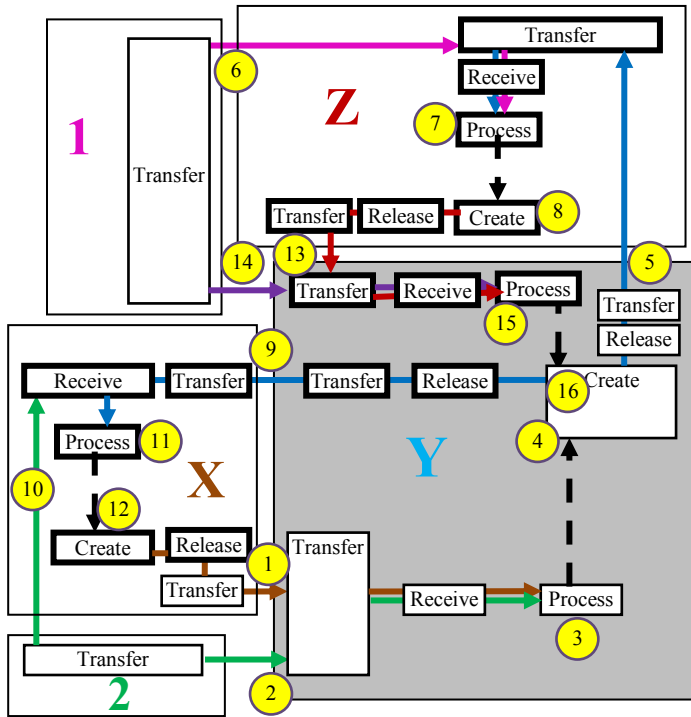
Transfer
6
Receive
Z
1
Process
7
Transfer
Transfer
Release
Create
8
14
13
5
Transfer
Receive
Process
Transfer
15
Release
9
Receive
Transfer
Transfer
Release
Create
16
Process
11
4
Y
10
X
12
Create
Release
Transfer
1
Transfer
Receive
Process
3
Transfer
2
2